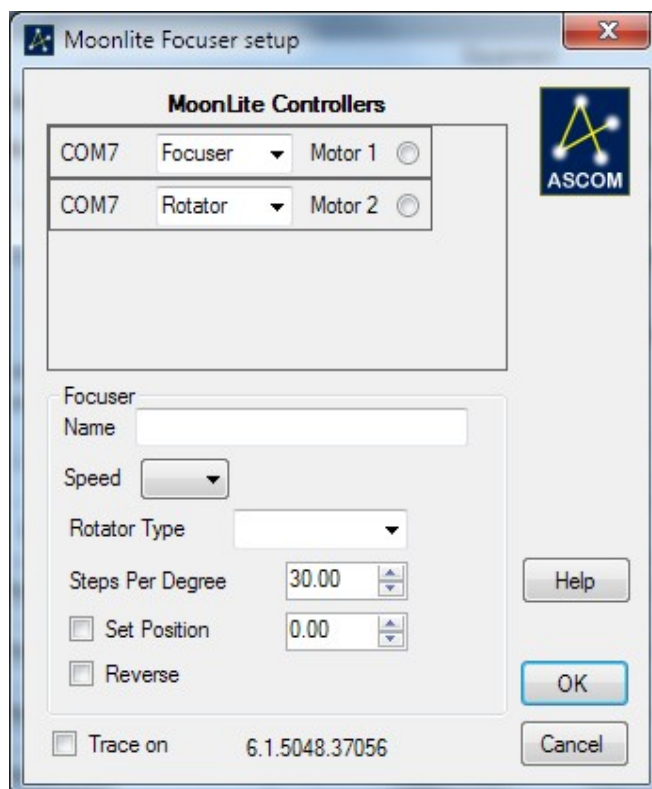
Moonlite Focuser setup

x

MoonLite Controllers

ASCOM

| COM7 | Focuser | Motor 1 |
|---|---|---|
| COM7 | Rotator | Motor 2 |

Focuser
Name

Speed

Rotator Type

Steps Per Degree 30.00

Set Position 0.00

Reverse

Help

OK

Cancel

Trace on 6.1.5048.37056